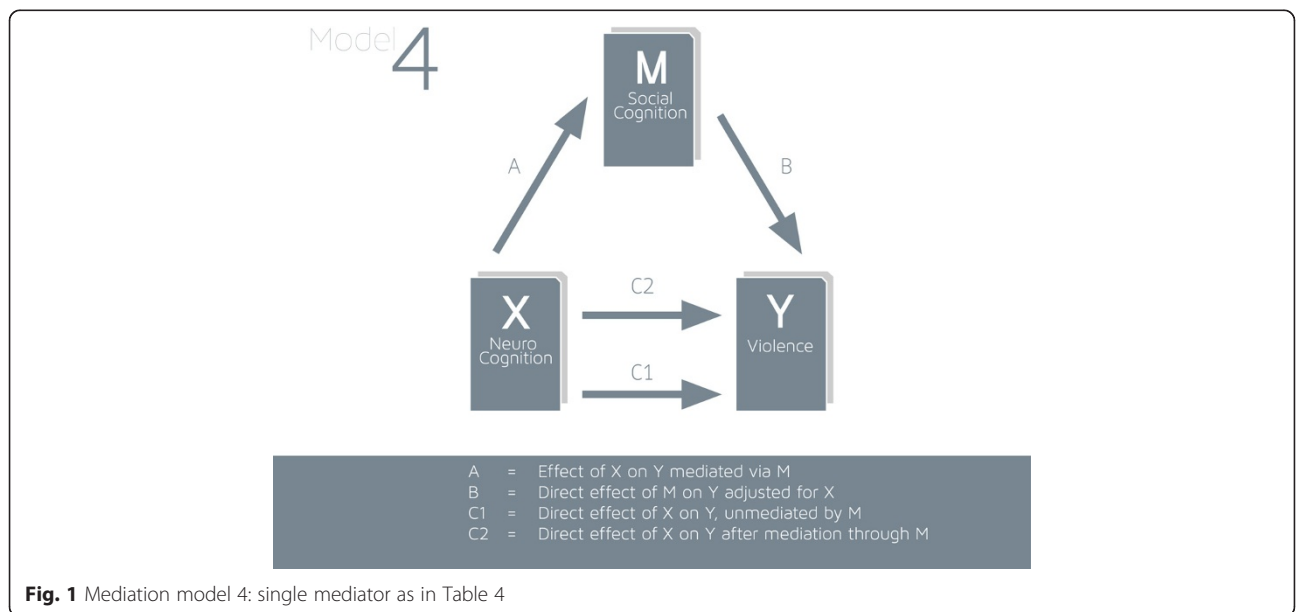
Model 4

M
Social Cognition

A

B

X
Neuro Cognition

C2

C1

Y
Violence

A = Effect of X on Y mediated via M
B = Direct effect of M on Y adjusted for X
C1 = Direct effect of X on Y, unmediated by M
C2 = Direct effect of X on Y after mediation through M

**Fig. 1** Mediation model 4: single mediator as in Table 4